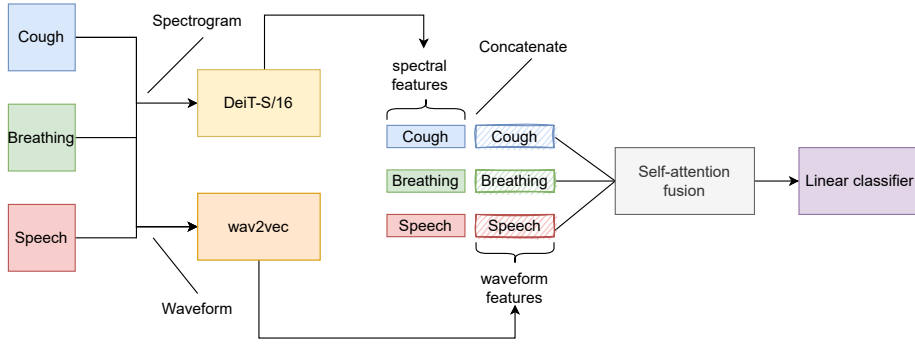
Cough

Breathing

Speech

Spectrogram

DeiT-S/16

wav2vec

Waveform

spectral features

Concatenate

Cough

Cough

Breathing

Breathing

Speech

Speech

waveform features

Self-attention fusion

Linear classifier